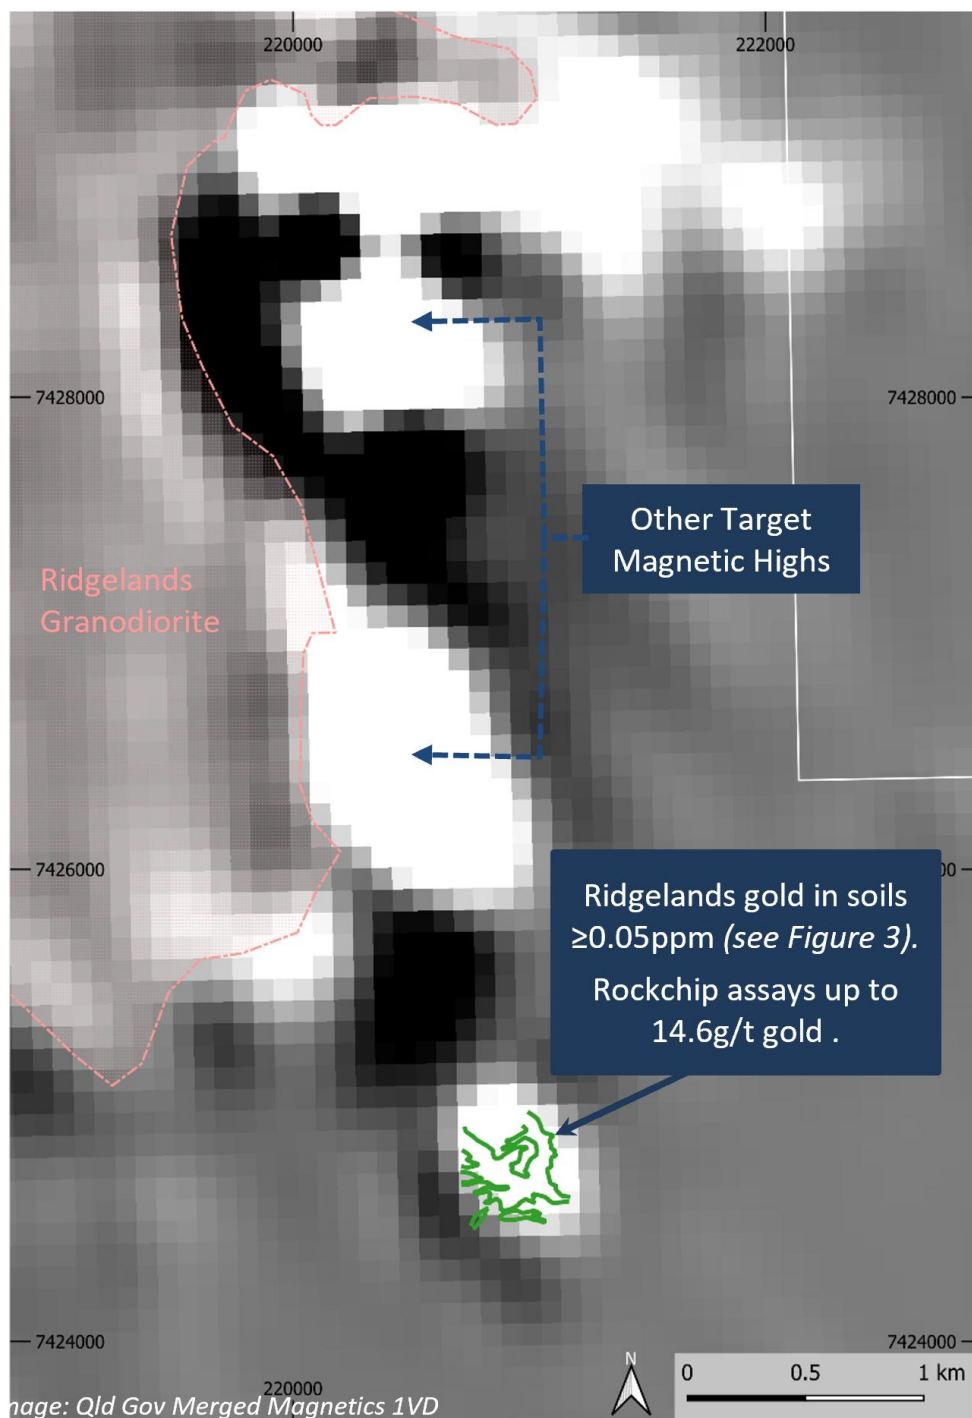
220000
222000
7428000
7428000
Other Target Magnetic Highs
Ridgelands Granodiorite
7426000
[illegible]00
Ridgelands gold in soils ≥0.05ppm *(see Figure 3).*

Rockchip assays up to 14.6g/t gold .
7424000
7424000
220000
N
0
0.5
1 km
nage: Qld Gov Merged Magnetics 1VD